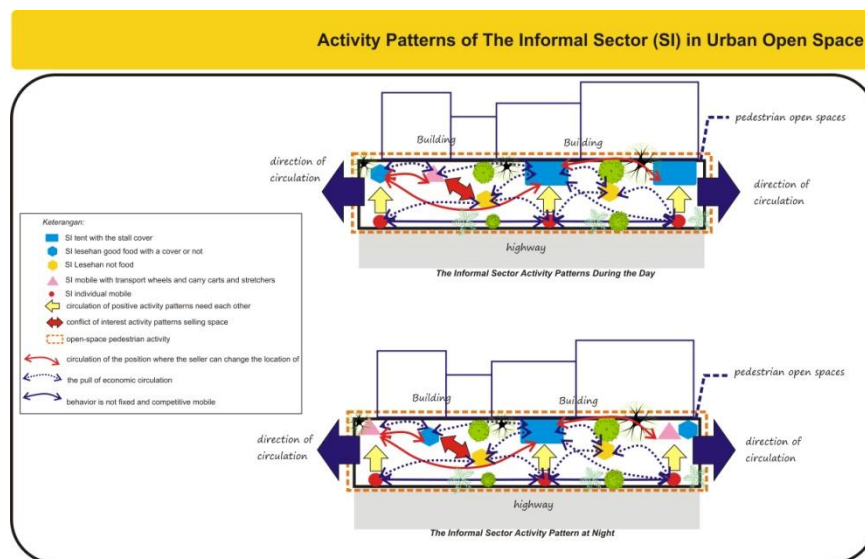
Activity Patterns of The Informal Sector (SI) in Urban Open Space

Building

Building

pedestrian open spaces

direction of circulation

direction of circulation

highway

The Informal Sector Activity Patterns During the Day

Keterangan:

SI tent with the stall cover

SI lesehan good food with a cover or not

SI Lesehan not food

SI mobile with transport wheels and carry carts and stretchers

SI individual mobile

circulation of positive activity patterns need each other

conflict of interest activity patterns selling space

open-space pedestrian activity

circulation of the position where the seller can change the location of

the pull of economic circulation

behavior is not fixed and competitive mobile

Building

Building

pedestrian open spaces

direction of circulation

direction of circulation

highway

The Informal Sector Activity Pattern at Night